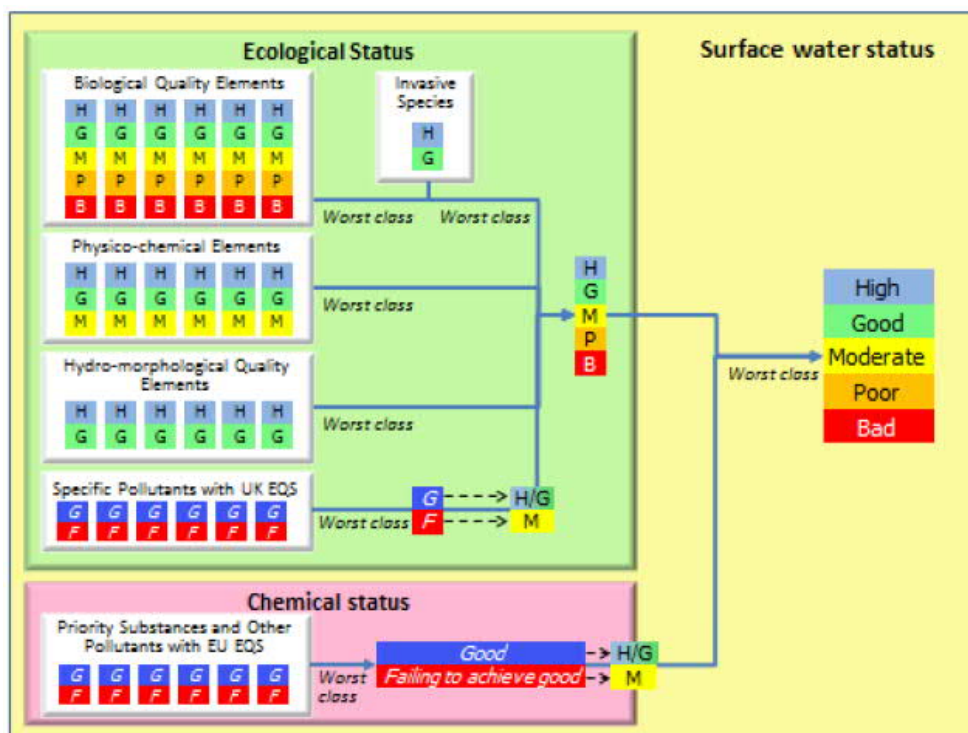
Ecological Status

Surface water status

Biological Quality Elements

| H | H | H | H | H | H |
|---|---|---|---|---|---|
| G | G | G | G | G | G |
| M | M | M | M | M | M |
| P | P | P | P | P | P |
| B | B | B | B | B | B |

Invasive Species

H
G

Worst class

Worst class

Physico-chemical Elements

| H | H | H | H | H | H |
|---|---|---|---|---|---|
| G | G | G | G | G | G |
| M | M | M | M | M | M |

Worst class

H
G
M
P
B

High
Good
Moderate
Poor
Bad

Worst class

Hydro-morphological Quality Elements

| H | H | H | H | H | H |
|---|---|---|---|---|---|
| G | G | G | G | G | G |

Worst class

Specific Pollutants with UK EQS

| G | G | G | G | G | G |
|---|---|---|---|---|---|
| F | F | F | F | F | F |

G → H/G
Worst class
F → M

Chemical status

Priority Substances and Other Pollutants with EU EQS

| G | G | G | G | G | G |
|---|---|---|---|---|---|
| F | F | F | F | F | F |

Worst class

Good → H/G
Failing to achieve good → M